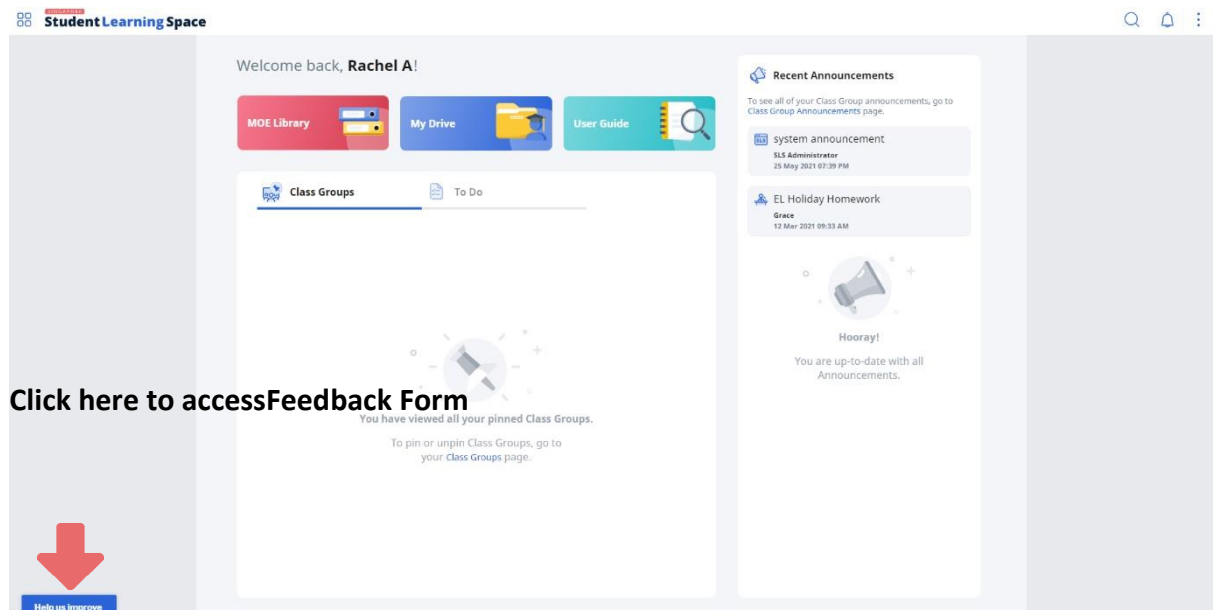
SINGAPORE Student Learning Space

Welcome back, Rachel A!

MOE Library

My Drive

User Guide

Class Groups

To Do

Click here to accessFeedback Form

You have viewed all your pinned Class Groups.

To pin or unpin Class Groups, go to your Class Groups page.

Recent Announcements

To see all of your Class Group announcements, go to Class Group Announcements page.

system announcement
SLS Administrator
25 May 2021 07:39 PM

EL Holiday Homework
Grace
12 Mar 2021 09:33 AM

Hooray!

You are up-to-date with all Announcements.

Help us improve